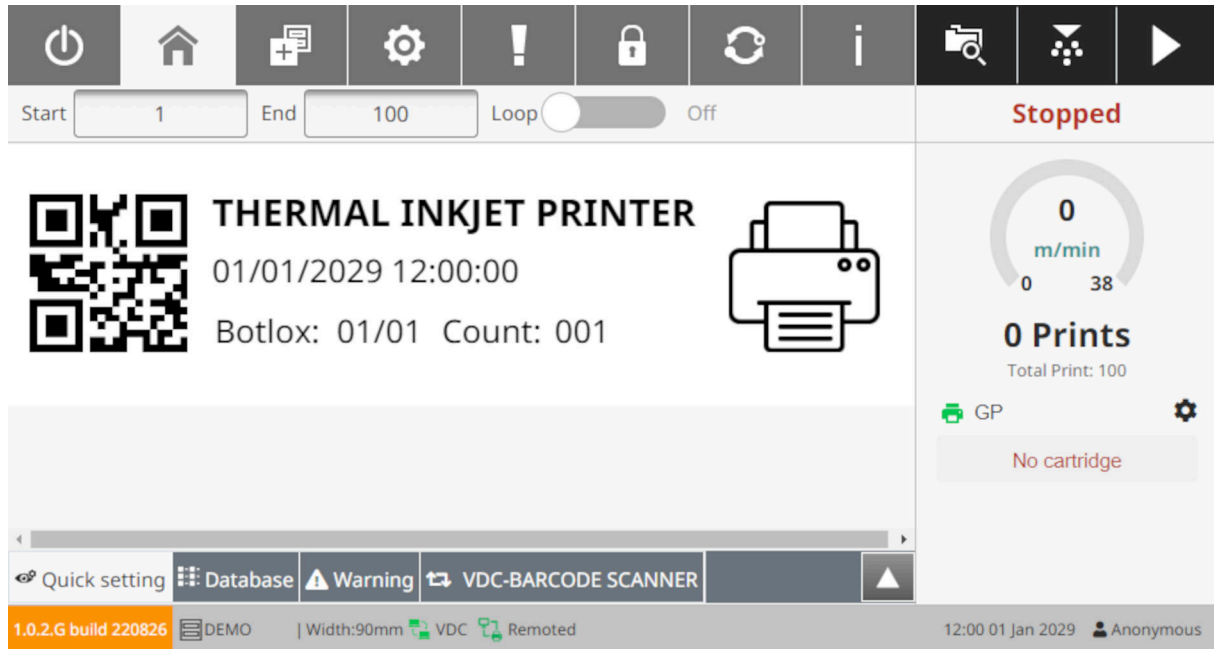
Start 1 End 100 Loop Off

Stopped

THERMAL INKJET PRINTER
01/01/2029 12:00:00
Botlox: 01/01 Count: 001

0
m/min
0 38

0 Prints
Total Print: 100

GP

No cartridge

Quick setting | Database | Warning | VDC-BARCODE SCANNER

1.0.2.G build 220826 | DEMO | Width:90mm | VDC | Remoted | 12:00 01 Jan 2029 | Anonymous